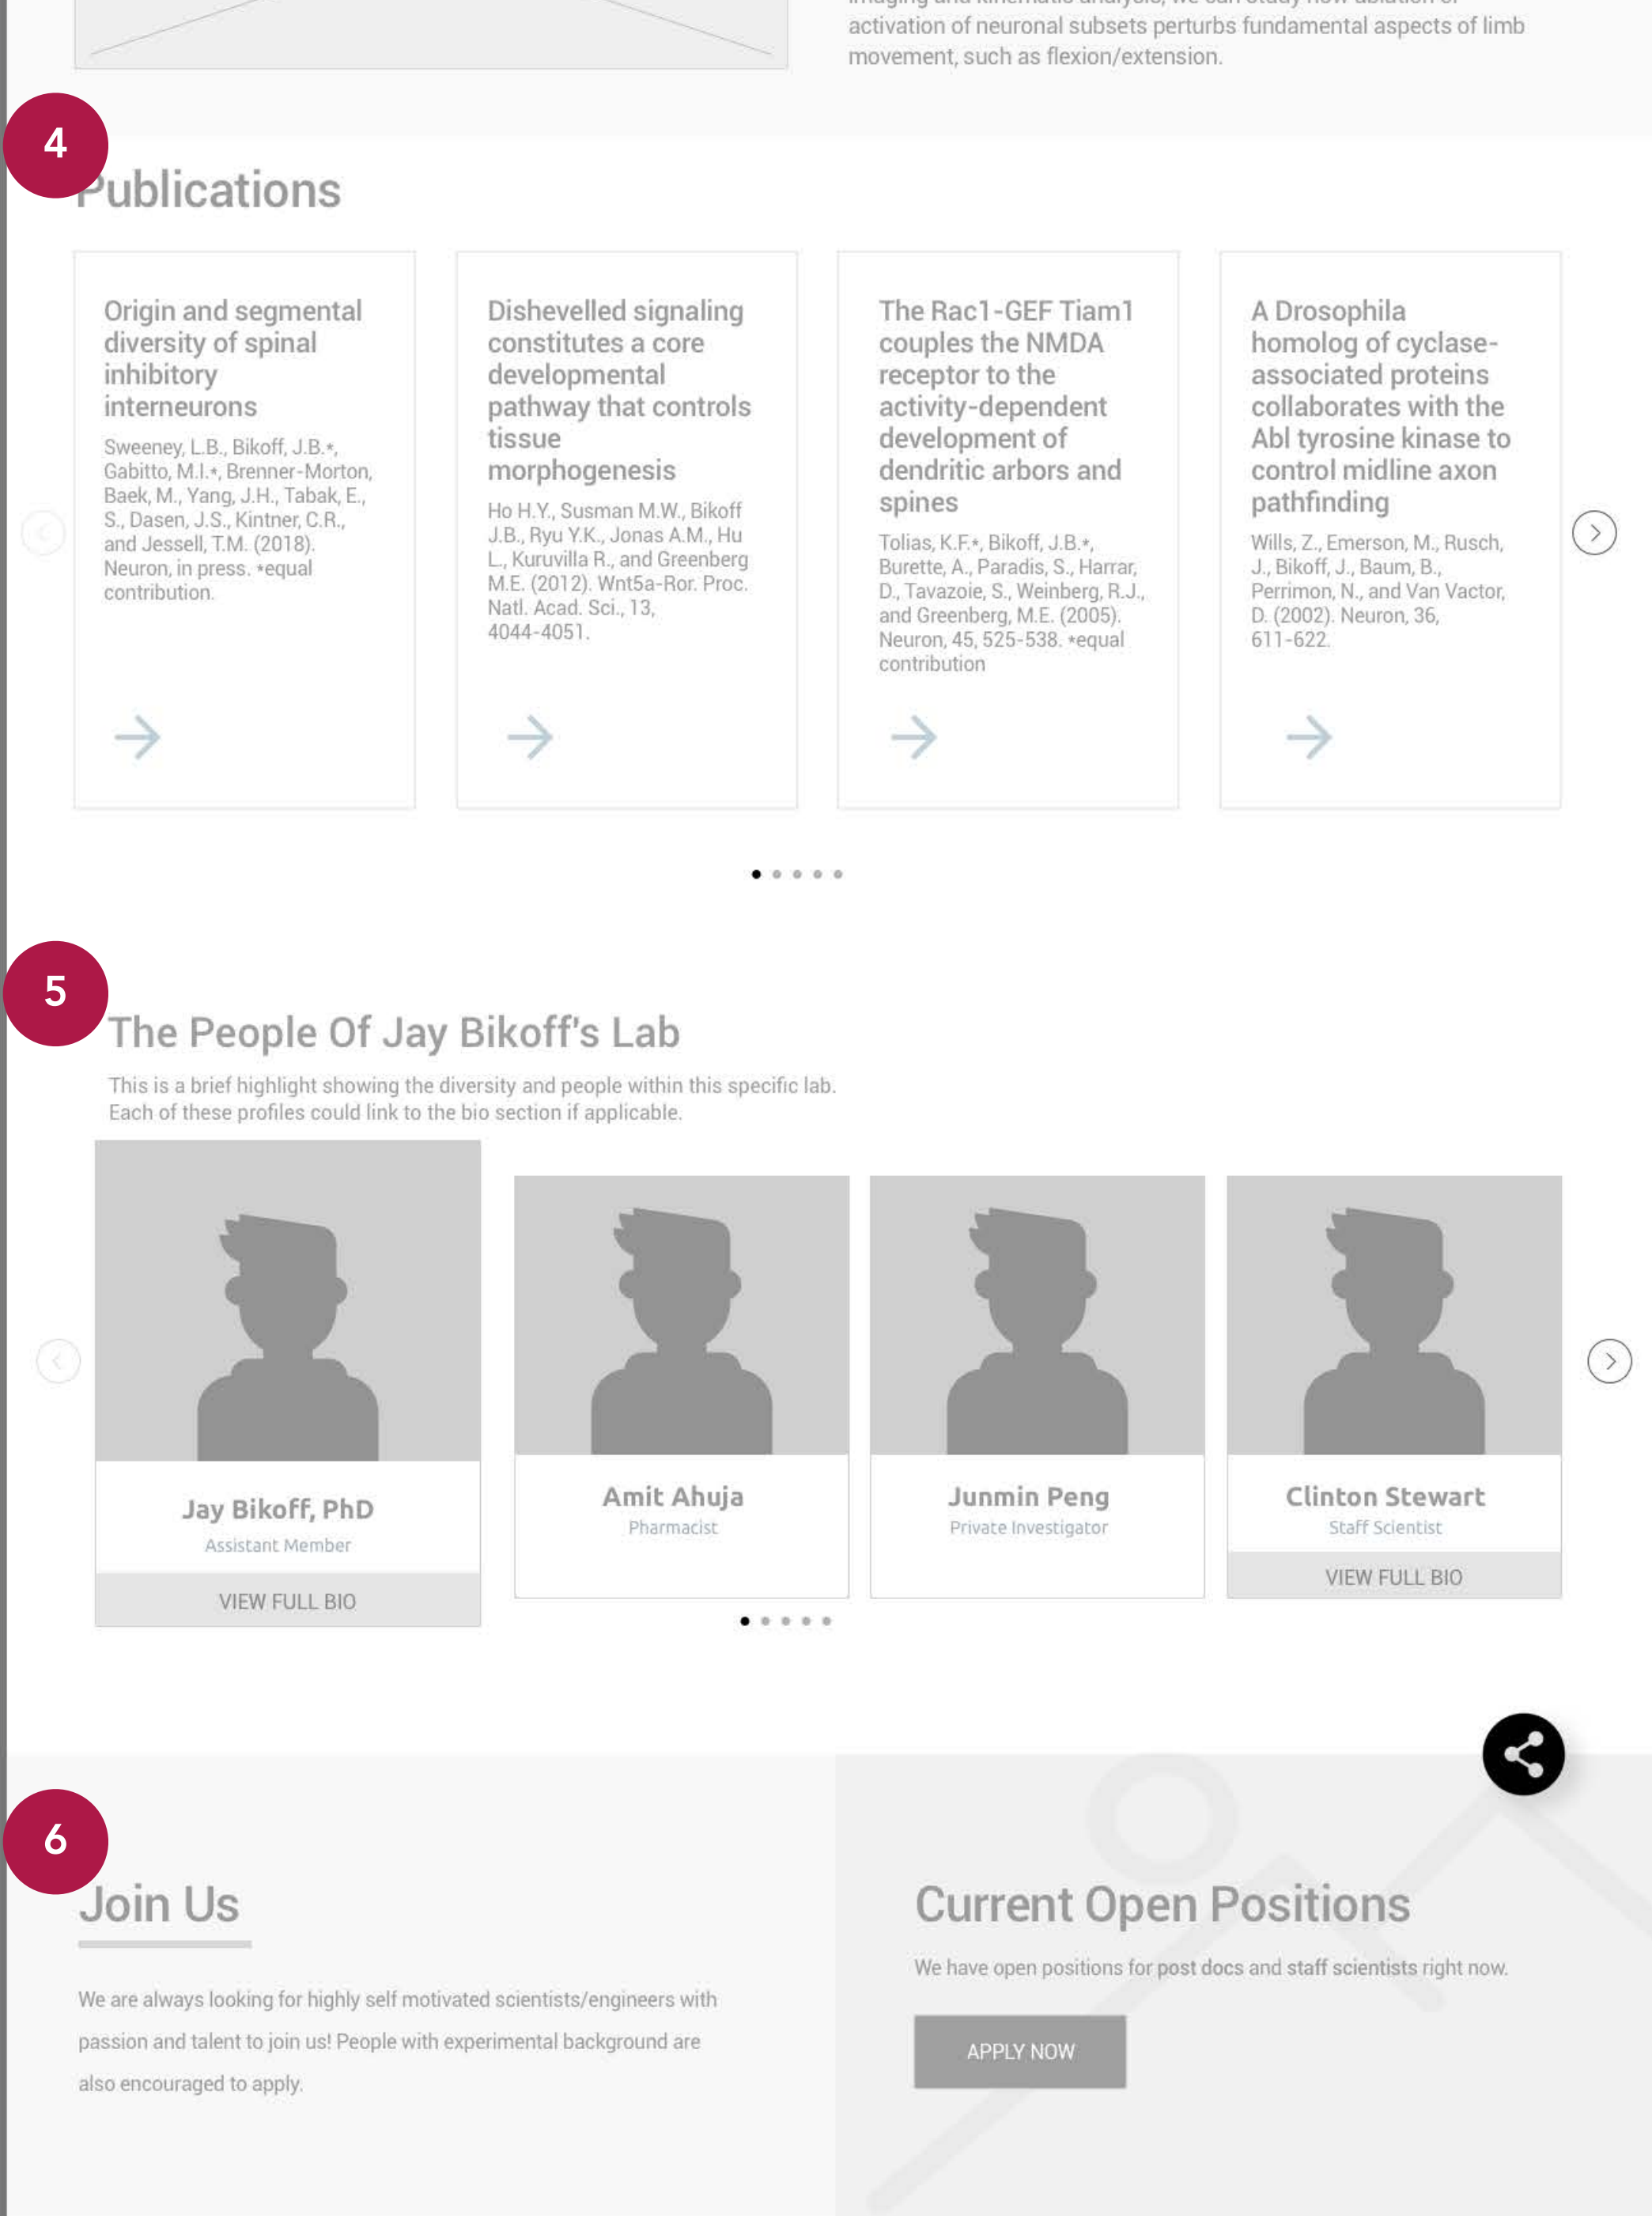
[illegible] activation of neuronal subsets perturbs fundamental aspects of limb movement, such as flexion/extension.

4

Publications

Origin and segmental diversity of spinal inhibitory interneurons

Sweeney, L.B., Bikoff, J.B.*, Gabitto, M.I.*, Brenner-Morton, Baek, M., Yang, J.H., Tabak, E., S., Dasen, J.S., Kintner, C.R., and Jessell, T.M. (2018). Neuron, in press. *equal contribution.

Dishevelled signaling constitutes a core developmental pathway that controls tissue morphogenesis

Ho H.Y., Susman M.W., Bikoff J.B., Ryu Y.K., Jonas A.M., Hu L., Kuruvilla R., and Greenberg M.E. (2012). Wnt5a-Ror. Proc. Natl. Acad. Sci., 13, 4044-4051.

The Rac1-GEF Tiam1 couples the NMDA receptor to the activity-dependent development of dendritic arbors and spines

Tolias, K.F.*, Bikoff, J.B.*, Burette, A., Paradis, S., Harrar, D., Tavazoie, S., Weinberg, R.J., and Greenberg, M.E. (2005). Neuron, 45, 525-538. *equal contribution

A Drosophila homolog of cyclase-associated proteins collaborates with the Abl tyrosine kinase to control midline axon pathfinding

Wills, Z., Emerson, M., Rusch, J., Bikoff, J., Baum, B., Perrimon, N., and Van Vactor, D. (2002). Neuron, 36, 611-622.

5

The People Of Jay Bikoff's Lab

This is a brief highlight showing the diversity and people within this specific lab. Each of these profiles could link to the bio section if applicable.

Jay Bikoff, PhD
Assistant Member
VIEW FULL BIO

Amit Ahuja
Pharmacist

Junmin Peng
Private Investigator

Clinton Stewart
Staff Scientist
VIEW FULL BIO

6

Join Us

We are always looking for highly self motivated scientists/engineers with passion and talent to join us! People with experimental background are also encouraged to apply.

Current Open Positions

We have open positions for post docs and staff scientists right now.

APPLY NOW